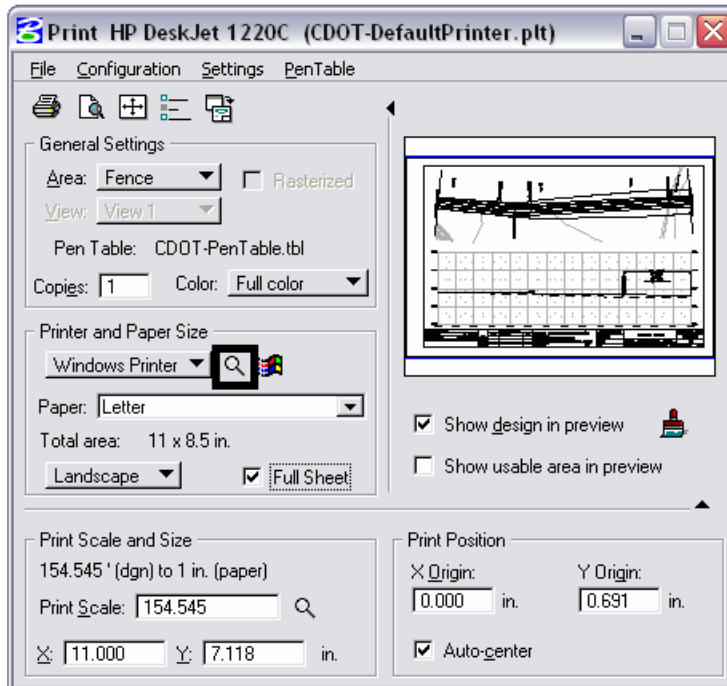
Print HP DeskJet 1220C (CDOT-DefaultPrinter.plt)

File Configuration Settings PenTable

General Settings

Area: Fence

Rasterized

View: View 1

Pen Table: CDOT-PenTable.tbl

Copies: 1

Color: Full color

Printer and Paper Size

Windows Printer

Paper: Letter

Total area: 11 x 8.5 in.

Landscape

Full Sheet

Show design in preview

Show usable area in preview

Print Scale and Size

154.545 ' (dgn) to 1 in. (paper)

Print Scale: 154.545

X: 11.000 Y: 7.118 in.

Print Position

X Origin: 0.000 in.

Y Origin: 0.691 in.

Auto-center